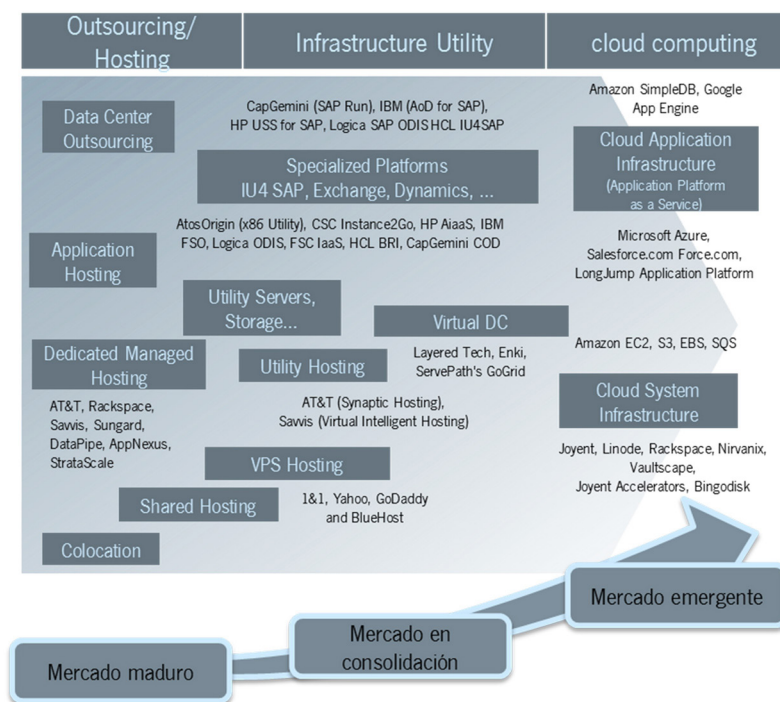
Outsourcing/ Hosting

Infrastructure Utility

cloud computing

Data Center Outsourcing

CapGemini (SAP Run), IBM (AoD for SAP), HP USS for SAP, Logica SAP ODIS HCL IU4SAP

Amazon SimpleDB, Google App Engine

Cloud Application Infrastructure (Application Platform as a Service)

Specialized Platforms IU4 SAP, Exchange, Dynamics, ...

AtosOrigin (x86 Utility), CSC Instance2Go, HP AiaaS, IBM FSO, Logica ODIS, FSC IaaS, HCL BRI, CapGemini COD

Application Hosting

Microsoft Azure, Salesforce.com Force.com, LongJump Application Platform

Utility Servers, Storage...

Virtual DC

Amazon EC2, S3, EBS, SQS

Dedicated Managed Hosting

Utility Hosting

Layered Tech, Enki, ServePath's GoGrid

Cloud System Infrastructure

AT&T, Rackspace, Savvis, Sungard, DataPipe, AppNexus, StrataScale

AT&T (Synaptic Hosting), Savvis (Virtual Intelligent Hosting)

Joyent, Linode, Rackspace, Nirvanix, Vaultscape, Joyent Accelerators, Bingodisk

VPS Hosting

Shared Hosting

1&1, Yahoo, GoDaddy and BlueHost

Colocation

Mercado emergente

Mercado en consolidación

Mercado maduro